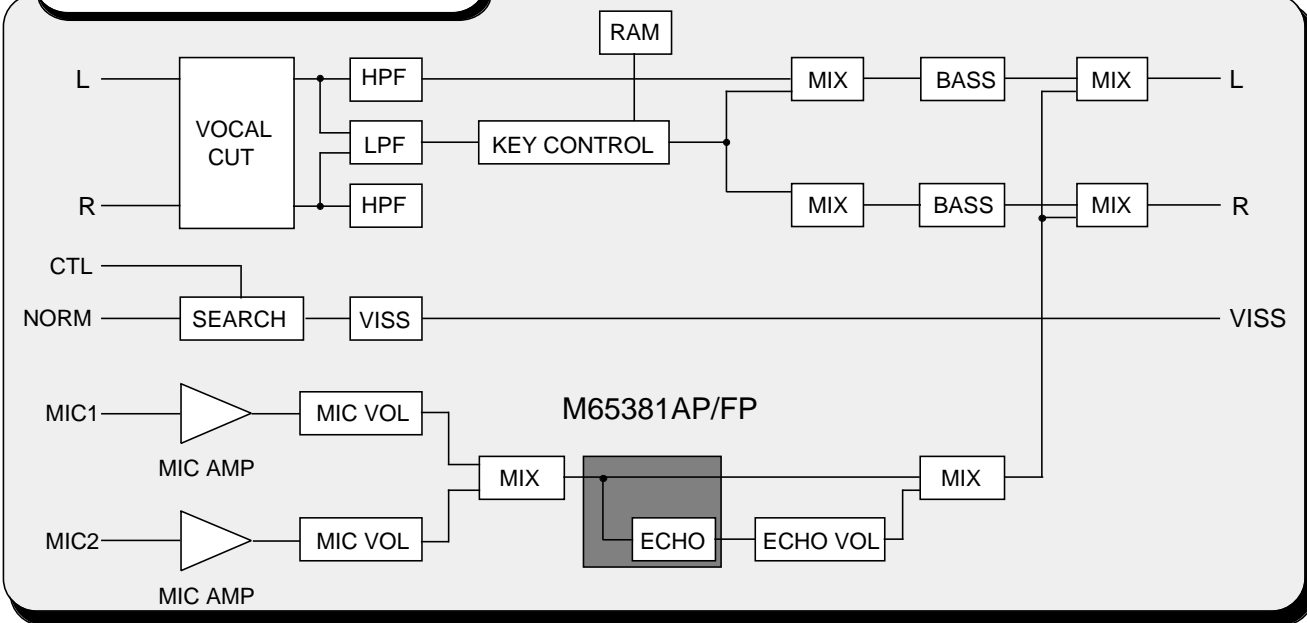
RAM

L

VOCAL CUT

HPF

LPF

KEY CONTROL

MIX

BASS

MIX

L

R

HPF

MIX

BASS

MIX

R

CTL

NORM

SEARCH

VISS

VISS

MIC1

MIC VOL

M65381AP/FP

MIC AMP

MIX

MIX

MIC2

MIC VOL

ECHO

ECHO VOL

MIC AMP